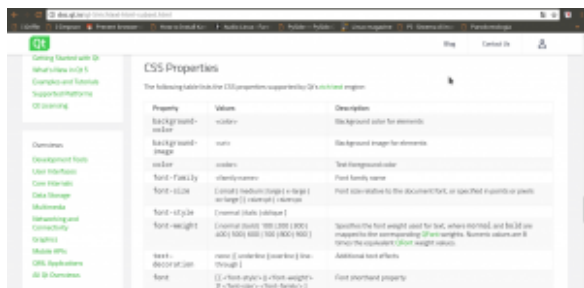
Qt

Blog Contact Us

Getting Started with Qt
What's New in Qt 5
Examples and Tutorials
Supported Platforms
Qt Licensing

Overviews
Development Tools
User Interfaces
Core Internals
Data Storage
Multimedia
Networking and Connectivity
Graphics
Mobile APIs
QML Applications
All Qt Overviews

CSS Properties

The following table lists the CSS properties supported by Qt's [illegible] engine:

| Property | Values | Description |
|---|---|---|
| background-color | <color> | Background color for elements |
| background-image | <uri> | Background image for elements |
| color | <color> | Text foreground color |
| font-family | <family name> | Font family name |
| font-size | [ small \| medium \| large \| x-large \| xx-large ] \| <size>pt \| <size>px | Font size relative to the document font, or specified in points or pixels |
| font-style | [ normal \| italic \| oblique ] | |
| font-weight | [ normal \| bold \| 100 \| 200 \| 300 \| 400 \| 500 \| 600 \| 700 \| 800 \| 900 ] | Specifies the font weight used for text, where normal and bold are mapped to the corresponding QFont weights. Numeric values are 8 times the equivalent QFont weight values. |
| text-decoration | none \| [ underline \| overline \| line-through ] | Additional text effects |
| font | [ [ <font-style> \|\| <font-weight> ]? <font-size> <font-family> ] | Font shorthand property |